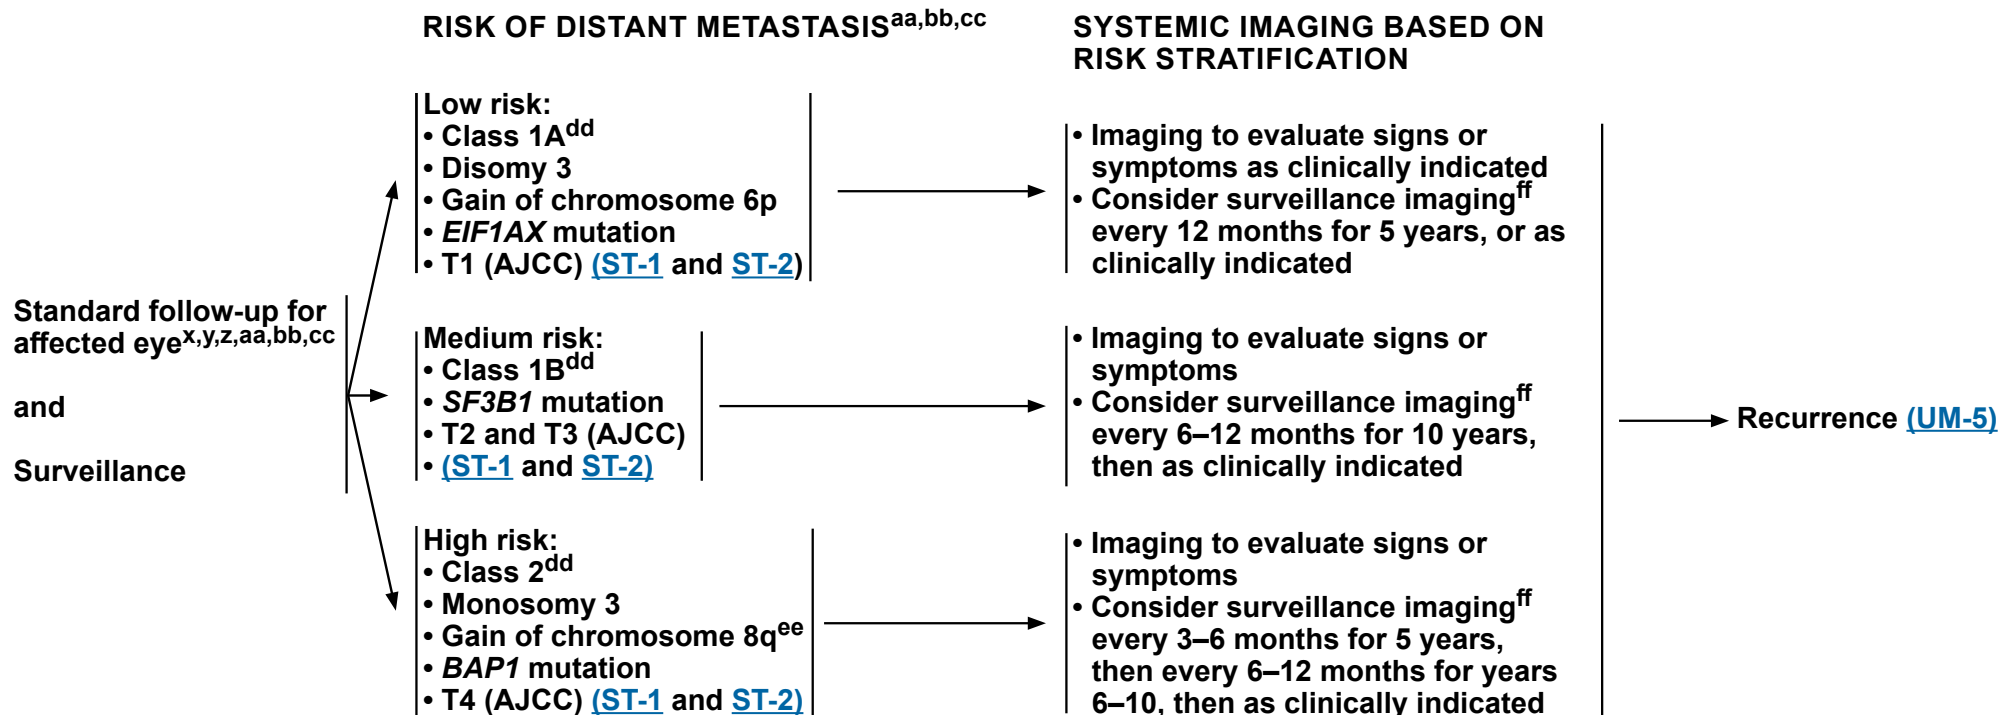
RISK OF DISTANT METASTASIS$^{aa,bb,cc}$

SYSTEMIC IMAGING BASED ON RISK STRATIFICATION

Standard follow-up for affected eye$^{x,y,z,aa,bb,cc}$

and

Surveillance

Low risk:
• Class 1A$^{dd}$
• Disomy 3
• Gain of chromosome 6p
• *EIF1AX* mutation
• T1 (AJCC) (ST-1 and ST-2)

• Imaging to evaluate signs or symptoms as clinically indicated
• Consider surveillance imaging$^{ff}$ every 12 months for 5 years, or as clinically indicated

Medium risk:
• Class 1B$^{dd}$
• *SF3B1* mutation
• T2 and T3 (AJCC)
• (ST-1 and ST-2)

• Imaging to evaluate signs or symptoms
• Consider surveillance imaging$^{ff}$ every 6–12 months for 10 years, then as clinically indicated

High risk:
• Class 2$^{dd}$
• Monosomy 3
• Gain of chromosome 8q$^{ee}$
• *BAP1* mutation
• T4 (AJCC) (ST-1 and ST-2)

• Imaging to evaluate signs or symptoms
• Consider surveillance imaging$^{ff}$ every 3–6 months for 5 years, then every 6–12 months for years 6–10, then as clinically indicated

Recurrence (UM-5)